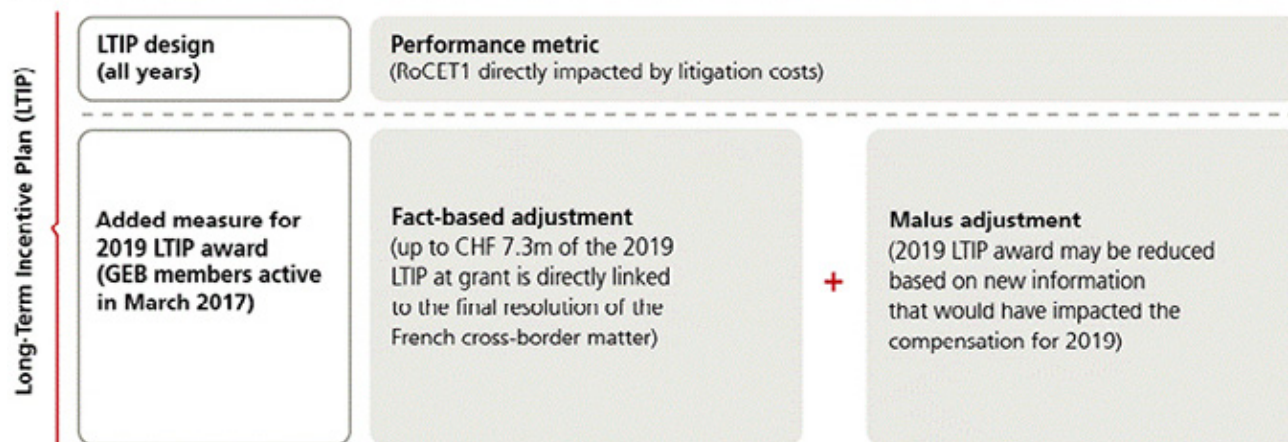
Long-Term Incentive Plan (LTIP)

LTIP design
(all years)

Performance metric
(RoCET1 directly impacted by litigation costs)

Added measure for 2019 LTIP award (GEB members active in March 2017)

Fact-based adjustment
(up to CHF 7.3m of the 2019 LTIP at grant is directly linked to the final resolution of the French cross-border matter)

+

Malus adjustment
(2019 LTIP award may be reduced based on new information that would have impacted the compensation for 2019)